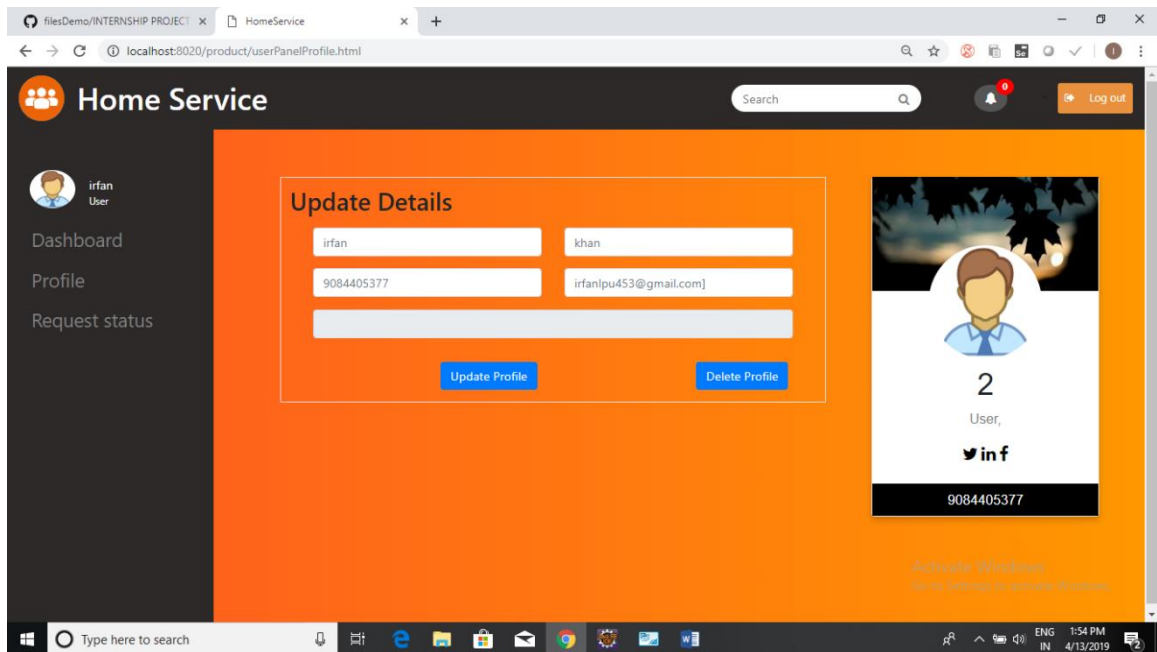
filesDemo/INTERNSHIP PROJECT ×
HomeService ×
+
localhost:8020/product/userPanelProfile.html

Home Service

Search

0

Log out

irfan
User

Dashboard

Profile

Request status

Update Details

irfan

khan

9084405377

irfanlpu453@gmail.com]

Update Profile

Delete Profile

2

User,

9084405377

Activate Windows
Go to Settings to activate Windows.

Type here to search

ENG IN

1:54 PM
4/13/2019

2